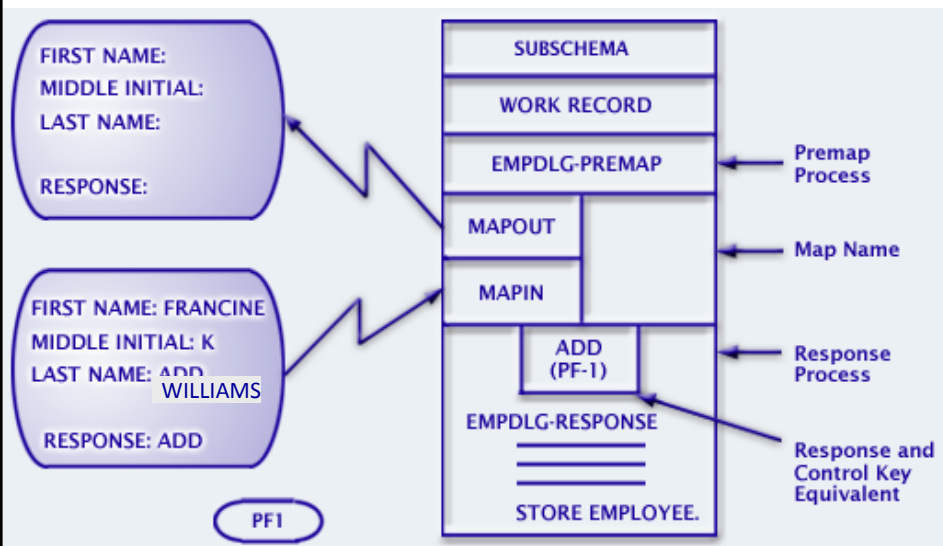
FIRST NAME:
MIDDLE INITIAL:
LAST NAME:

RESPONSE:

FIRST NAME: FRANCINE
MIDDLE INITIAL: K
LAST NAME: ADD WILLIAMS

RESPONSE: ADD

PF1

SUBSCHEMA

WORK RECORD

EMPDLG-PREMAP

MAPOUT

MAPIN

ADD (PF-1)

EMPDLG-RESPONSE

STORE EMPLOYEE.

Premap Process

Map Name

Response Process

Response and Control Key Equivalent